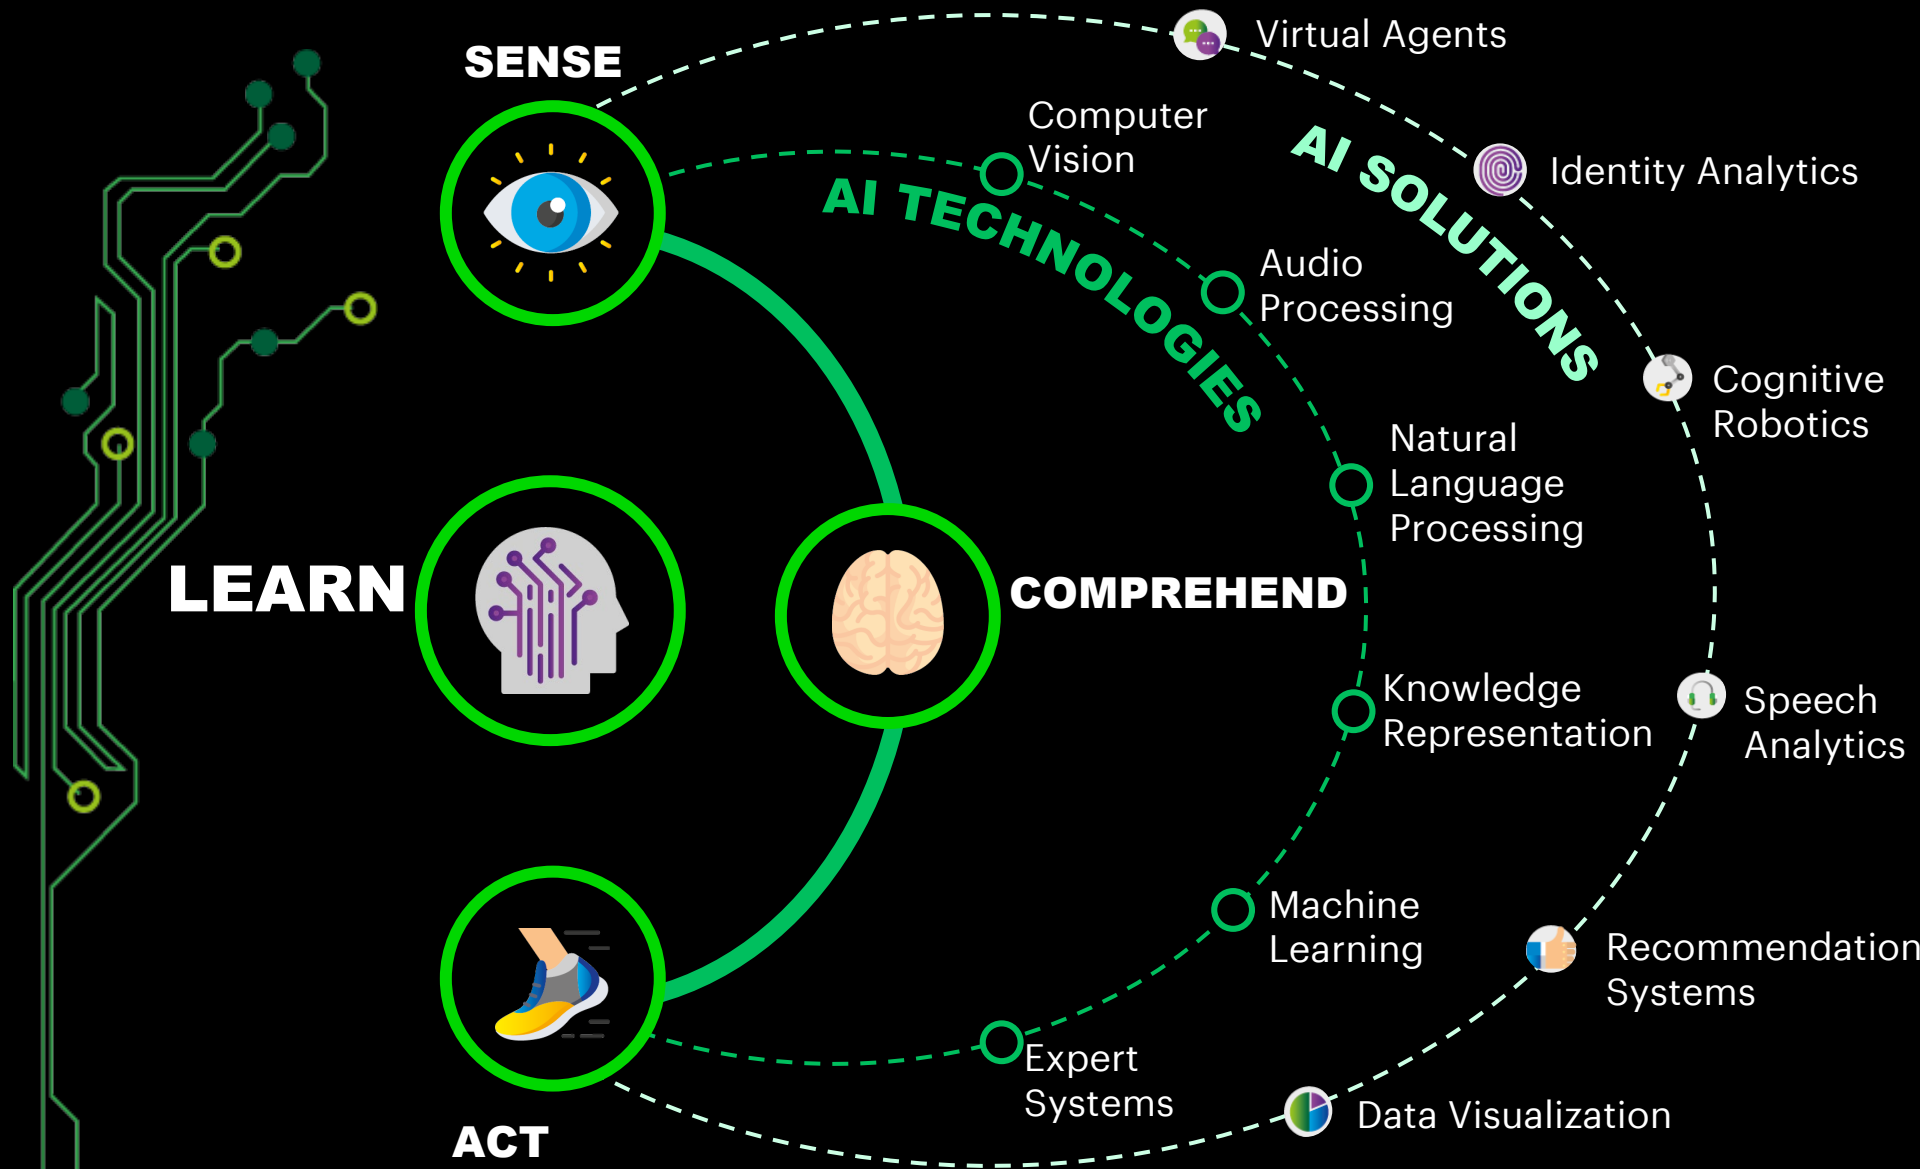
SENSE

LEARN

COMPREHEND

ACT

AI TECHNOLOGIES

Computer Vision

Audio Processing

Natural Language Processing

Knowledge Representation

Machine Learning

Expert Systems

AI SOLUTIONS

Virtual Agents

Identity Analytics

Cognitive Robotics

Speech Analytics

Recommendation Systems

Data Visualization